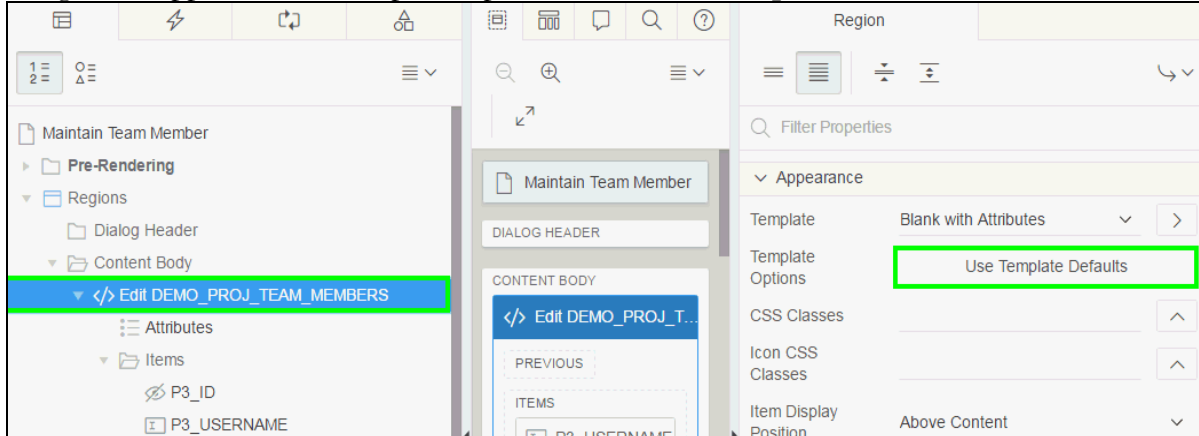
Maintain Team Member
Pre-Rendering
Regions
Dialog Header
Content Body
Edit DEMO_PROJ_TEAM_MEMBERS
Attributes
Items
P3_ID
P3_USERNAME

Maintain Team Member
DIALOG HEADER
CONTENT BODY
Edit DEMO_PROJ_T...
PREVIOUS
ITEMS
P3_USERNAME

Region
Filter Properties
Appearance
Template
Blank with Attributes
Template Options
Use Template Defaults
CSS Classes
Icon CSS Classes
Item Display Position
Above Content